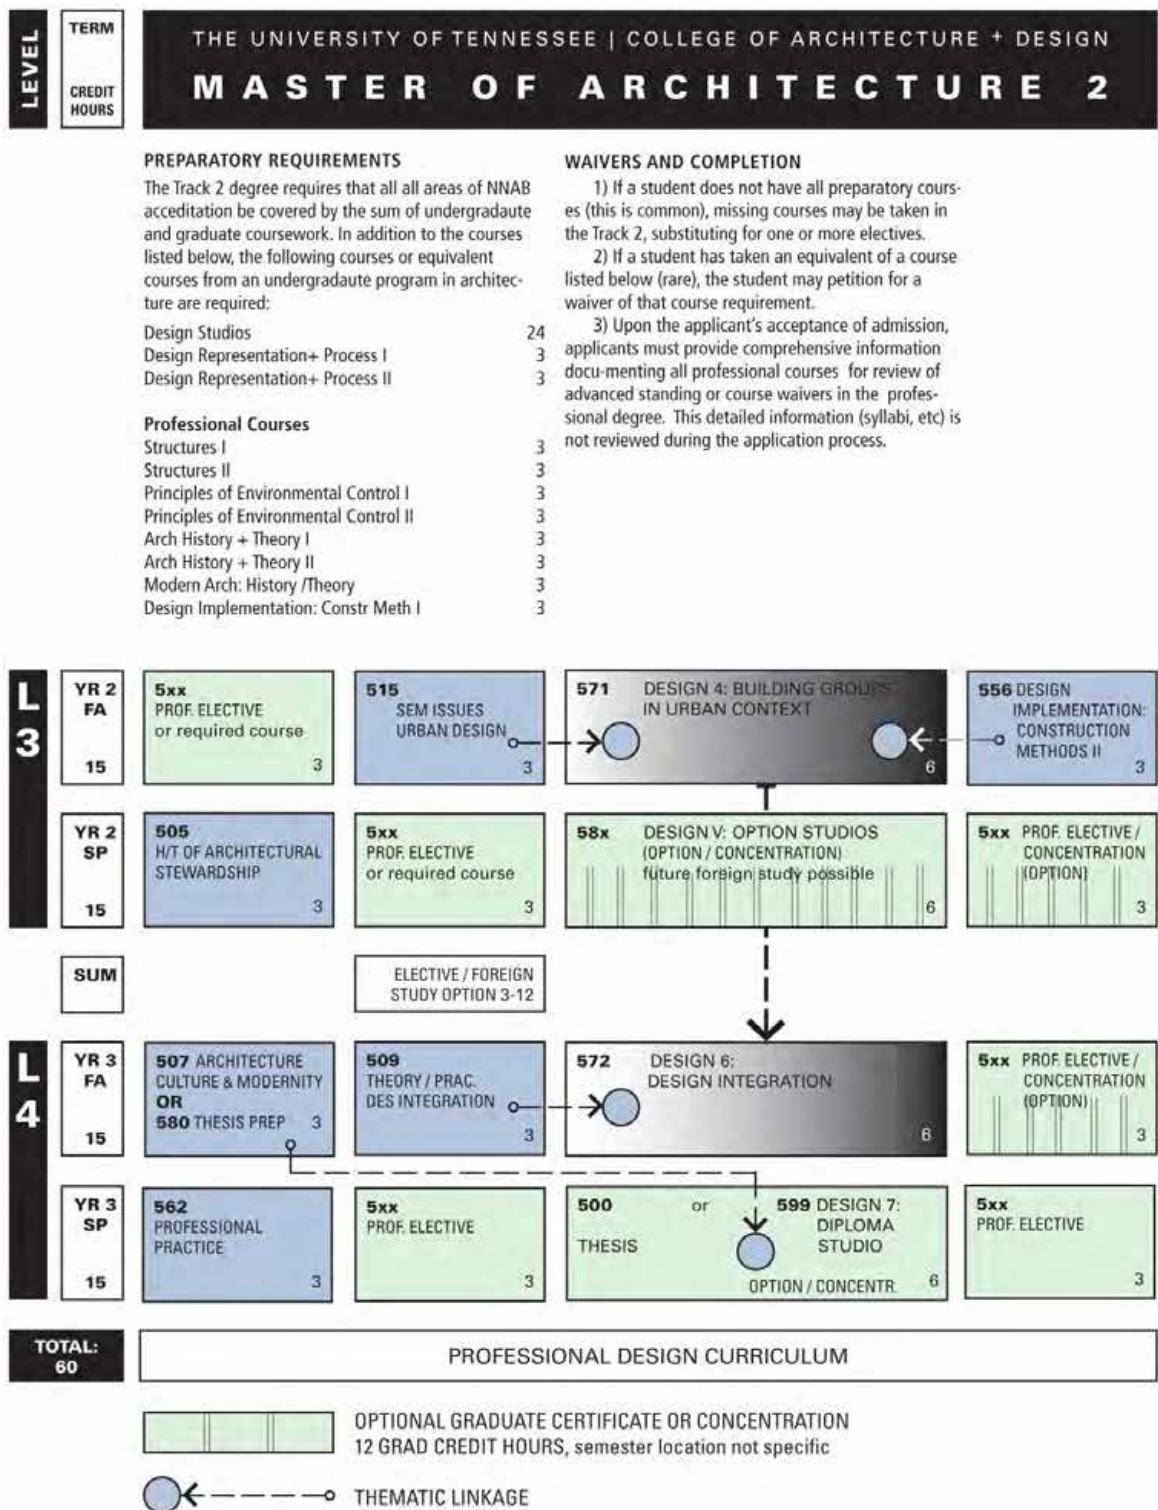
LEVEL

TERM

CREDIT HOURS

THE UNIVERSITY OF TENNESSEE | COLLEGE OF ARCHITECTURE + DESIGN

MASTER OF ARCHITECTURE 2

PREPARATORY REQUIREMENTS

The Track 2 degree requires that all all areas of NNAB acceditation be covered by the sum of undergradaute and graduate coursework. In addition to the courses listed below, the following courses or equivalent courses from an undergradaute program in architecture are required:

| | |
|---|---|
| Design Studios | 24 |
| Design Representation+ Process I | 3 |
| Design Representation+ Process II | 3 |

Professional Courses

| | |
|---|---|
| Structures I | 3 |
| Structures II | 3 |
| Principles of Environmental Control I | 3 |
| Principles of Environmental Control II | 3 |
| Arch History + Theory I | 3 |
| Arch History + Theory II | 3 |
| Modern Arch: History /Theory | 3 |
| Design Implementation: Constr Meth I | 3 |

WAIVERS AND COMPLETION

1) If a student does not have all preparatory courses (this is common), missing courses may be taken in the Track 2, substituting for one or more electives.

2) If a student has taken an equivalent of a course listed below (rare), the student may petition for a waiver of that course requirement.

3) Upon the applicant's acceptance of admission, applicants must provide comprehensive information docu-menting all professional courses for review of advanced standing or course waivers in the profesional degree. This detailed information (syllabi, etc) is not reviewed during the application process.

L 3

YR 2 FA 15

5xx PROF. ELECTIVE or required course 3

515 SEM ISSUES URBAN DESIGN 3

571 DESIGN 4: BUILDING GROUPS IN URBAN CONTEXT 6

556 DESIGN IMPLEMENTATION: CONSTRUCTION METHODS II 3

YR 2 SP 15

505 H/T OF ARCHITECTURAL STEWARDSHIP 3

5xx PROF. ELECTIVE or required course 3

58x DESIGN V: OPTION STUDIOS (OPTION / CONCENTRATION) future foreign study possible 6

5xx PROF. ELECTIVE / CONCENTRATION (OPTION) 3

SUM

ELECTIVE / FOREIGN STUDY OPTION 3-12

L 4

YR 3 FA 15

507 ARCHITECTURE CULTURE & MODERNITY OR 580 THESIS PREP 3

509 THEORY / PRAC. DES INTEGRATION 3

572 DESIGN 6: DESIGN INTEGRATION 6

5xx PROF. ELECTIVE / CONCENTRATION (OPTION) 3

YR 3 SP 15

562 PROFESSIONAL PRACTICE 3

5xx PROF. ELECTIVE 3

500 THESIS or 599 DESIGN 7: DIPLOMA STUDIO OPTION / CONCENTR. 6

5xx PROF. ELECTIVE 3

TOTAL: 60

PROFESSIONAL DESIGN CURRICULUM

OPTIONAL GRADUATE CERTIFICATE OR CONCENTRATION
12 GRAD CREDIT HOURS, semester location not specific

THEMATIC LINKAGE